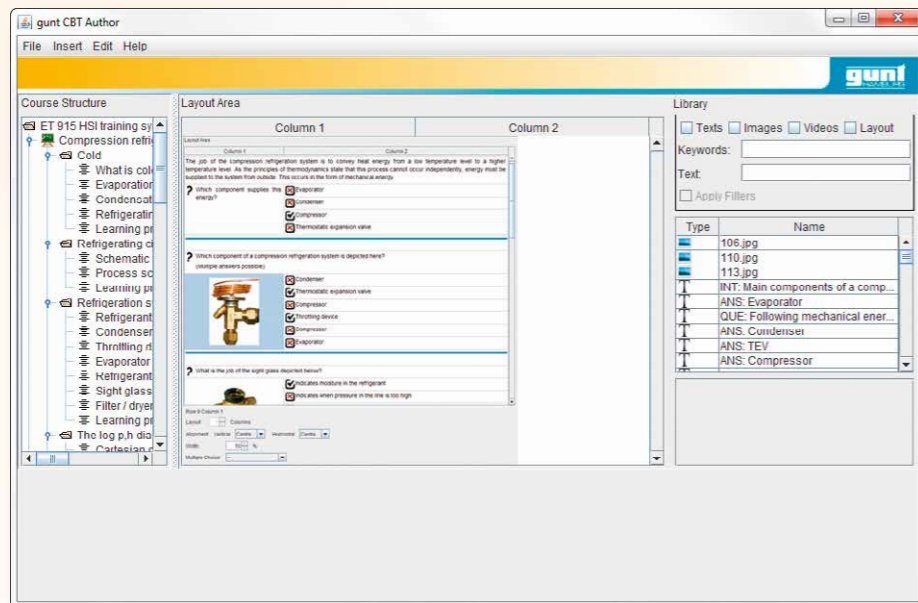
gunt CBT Author

File Insert Edit Help

gunt

Course Structure

ET 915 HSI training sy
Compression refri
Cold
What is col
Evaporation
Condensati
Refrigerati
Learning pr
Refrigerating ci
Schematic
Process sc
Learning pr
Refrigeration s
Refrigerant
Condenser
Throttling d
Evaporator
Refrigerant
Sight glass
Filter / dryer
Learning pr
The log p,h dia
Cartesian c

Layout Area

| Column 1 | Column 2 |
|---|---|

Layout Area

Column 1 Column 2

The job of the compression refrigeration system is to convey heat energy from a low temperature level to a higher temperature level. As the principles of thermodynamics state that this process cannot occur independently, energy must be supplied to the system from outside. This occurs in the form of mechanical energy.

? Which component supplies this energy?
Evaporator
Condenser
Compressor
Thermostatic expansion valve

? Which component of a compression refrigeration system is depicted here? (multiple answers possible)
Condenser
Thermostatic expansion valve
Compressor
Throttling device
Compressor
Evaporator

? What is the job of the sight glass depicted below?
Indicates moisture in the refrigerant
Indicates when pressure in the line is too high

Row 8 Column 1
Layout Columns
alignment vertical Centre horizontal Centre
Width %
Multiple Choice

Library

Texts Images Videos Layout
Keywords:
Text:
Apply Filters

| Type | Name |
|---|---|
| | 106.jpg |
| | 110.jpg |
| | 113.jpg |
| T | INT: Main components of a comp... |
| T | ANS: Evaporator |
| T | QUE: Following mechanical ener... |
| T | ANS: Condenser |
| T | ANS: TEV |
| T | ANS: Compressor |